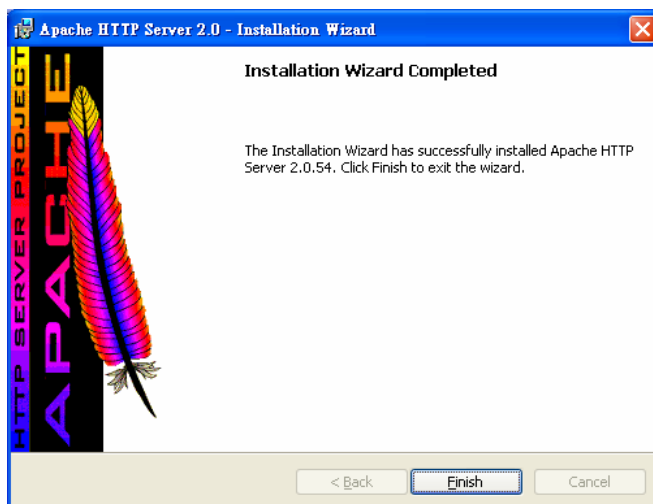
Apache HTTP Server 2.0 - Installation Wizard

HTTP SERVER PROJECT

APACHE

Installation Wizard Completed

The Installation Wizard has successfully installed Apache HTTP Server 2.0.54. Click Finish to exit the wizard.

< Back

Finish

Cancel